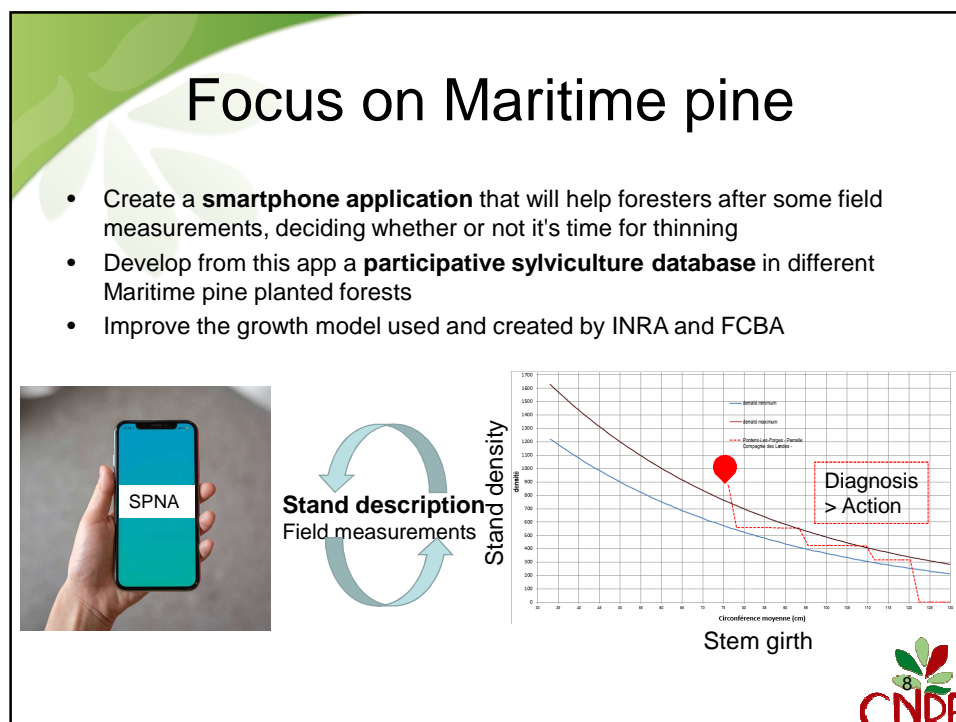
Focus on Maritime pine

- Create a **smartphone application** that will help foresters after some field measurements, deciding whether or not it's time for thinning
- Develop from this app a **participative sylviculture database** in different Maritime pine planted forests
- Improve the growth model used and created by INRA and FCBA

SPNA

**Stand description**
Field measurements

Stand density

densité

1700
1600
1500
1400
1300
1200
1100
1000
900
800
700
600
500
400
300
200
100
0

densité minimum
densité maximum
Pontenx-Les-Forges - Parcelle Compagnie des Landes -

Diagnosis > Action

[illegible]

Circonférence moyenne (cm)

Stem girth

8

CNP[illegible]